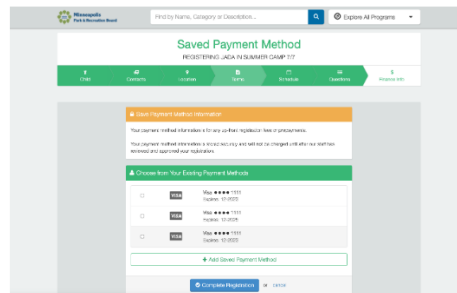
Minneapolis Park & Recreation Board

Find by Name, Category or Description...

Explore All Programs

Saved Payment Method

REGISTERING JADA IN SUMMER CAMP 2/7

Child

Contacts

Location

Items

Schedule

Questions

Payment Info

Save Payment Method Information

Your payment method information is for any up-front registration fees or prepayments.

Your payment method information is stored securely and will not be charged until after staff has reviewed and approved your registration.

Choose from Your Existing Payment Methods

VISA Visa •••• 1111 Expires: 12/2025

VISA Visa •••• 1111 Expires: 12/2025

VISA Visa •••• 1111 Expires: 12/2025

+ Add Saved Payment Method

Complete Registration

or Cancel